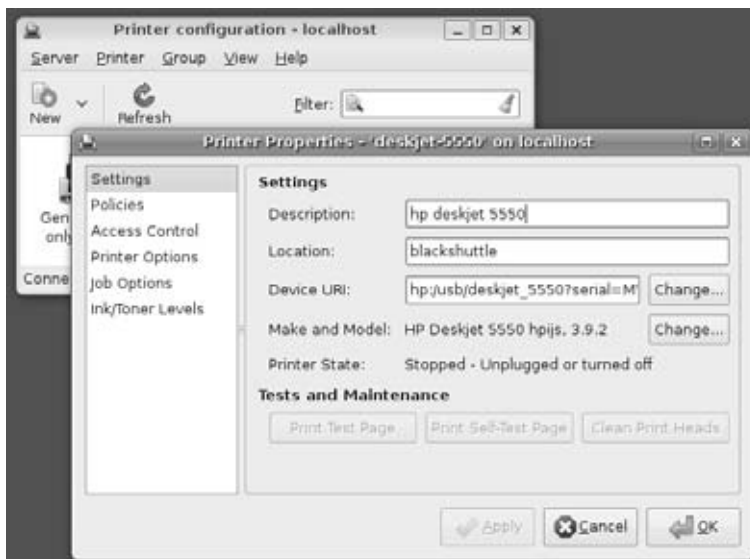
Printer configuration - localhost

Server Printer Group View Help

New Refresh Filter:

Gen only

Conne

Printer Properties - 'deskjet-5550' on localhost

Settings
Policies
Access Control
Printer Options
Job Options
Ink/Toner Levels

Settings

Description: hp deskjet 5550

Location: blackshuttle

Device URI: hp:/usb/deskjet_5550?serial=M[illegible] Change...

Make and Model: HP Deskjet 5550 hpijs, 3.9.2 Change...

Printer State: Stopped - Unplugged or turned off

Tests and Maintenance

Print Test Page Print Self-Test Page Clean Print Heads

Apply Cancel OK